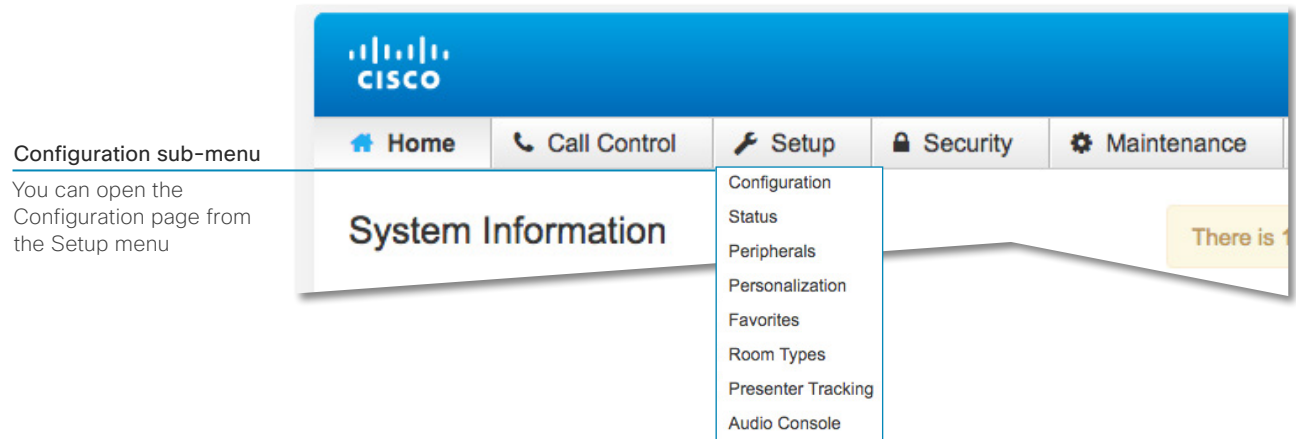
Configuration sub-menu

You can open the Configuration page from the Setup menu

cisco

Home
Call Control
Setup
Security
Maintenance

Configuration
Status
Peripherals
Personalization
Favorites
Room Types
Presenter Tracking
Audio Console

System Information

There is 1